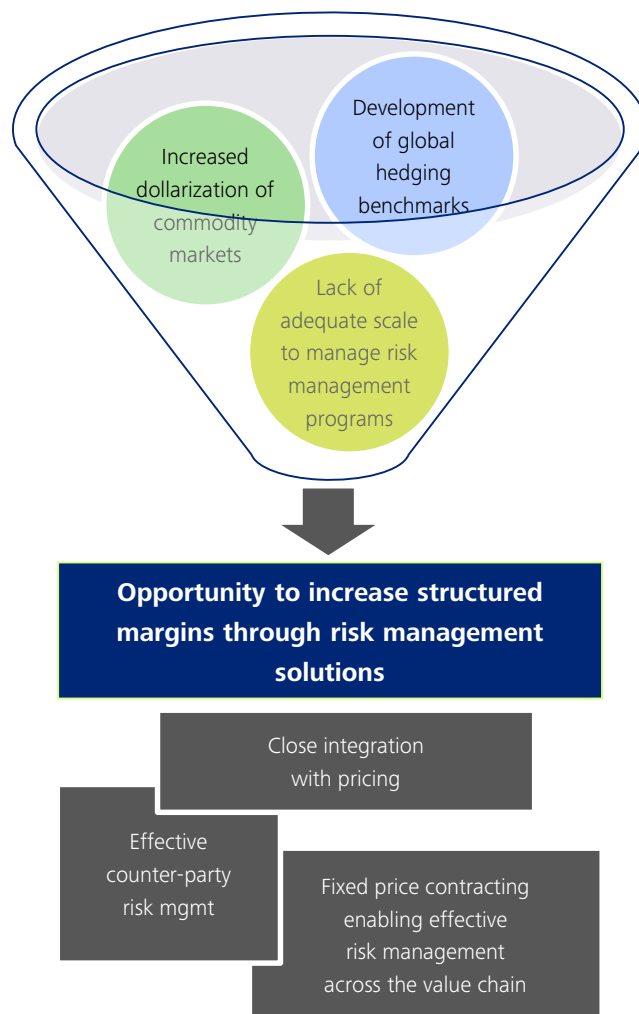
Increased dollarization of commodity markets

Development of global hedging benchmarks

Lack of adequate scale to manage risk management programs

Opportunity to increase structured margins through risk management solutions

Close integration with pricing

Effective counter-party risk mgmt

Fixed price contracting enabling effective risk management across the value chain